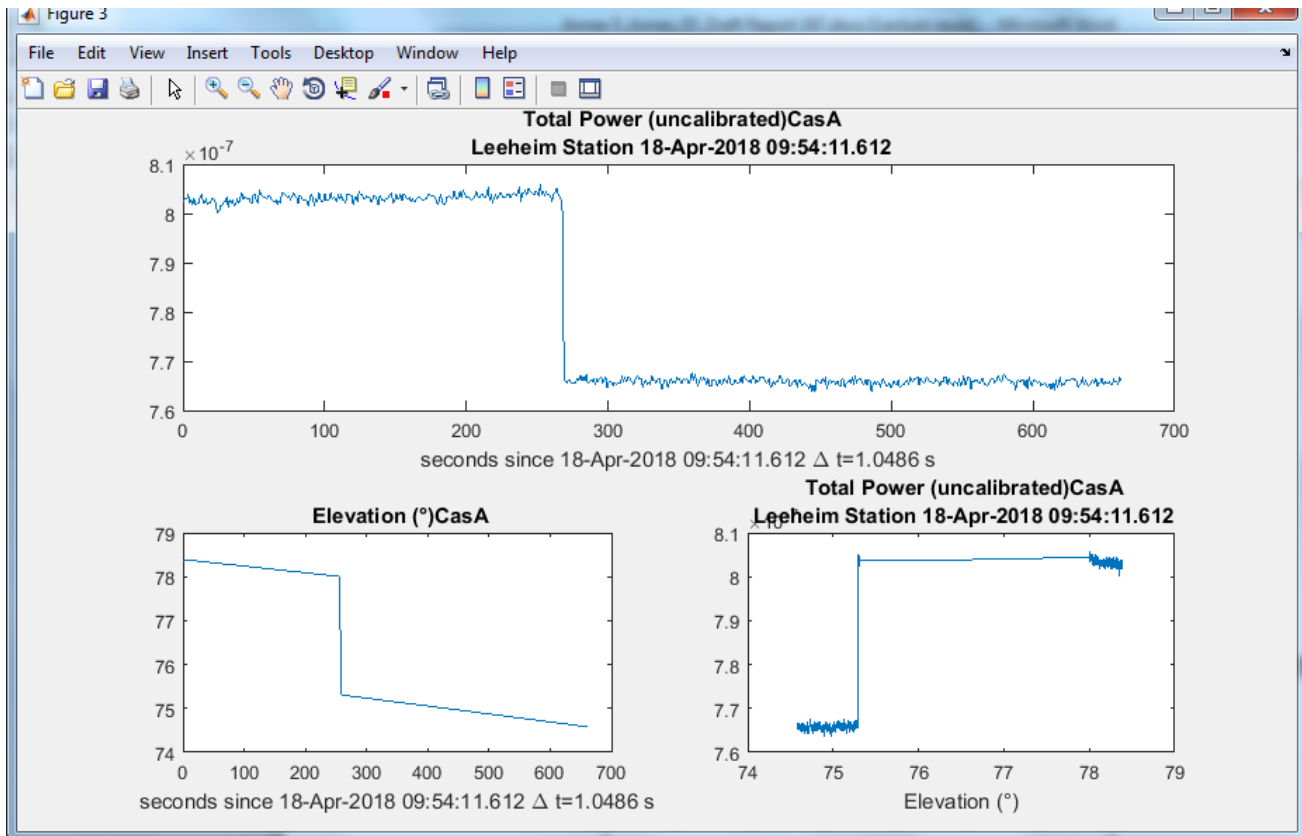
Figure 3

File Edit View Insert Tools Desktop Window Help

Total Power (uncalibrated)CasA
Leeheim Station 18-Apr-2018 09:54:11.612

$\times 10^{-7}$
8.1
8
7.9
7.8
7.7
7.6
0 100 200 300 400 500 600 700
seconds since 18-Apr-2018 09:54:11.612 $\Delta$ t=1.0486 s

Elevation (°)CasA
79
78
77
76
75
74
0 100 200 300 400 500 600 700
seconds since 18-Apr-2018 09:54:11.612 $\Delta$ t=1.0486 s

Total Power (uncalibrated)CasA
Leeheim Station 18-Apr-2018 09:54:11.612
$\times 10^{-7}$
8.1
8
7.9
7.8
7.7
7.6
74 75 76 77 78 79
Elevation (°)